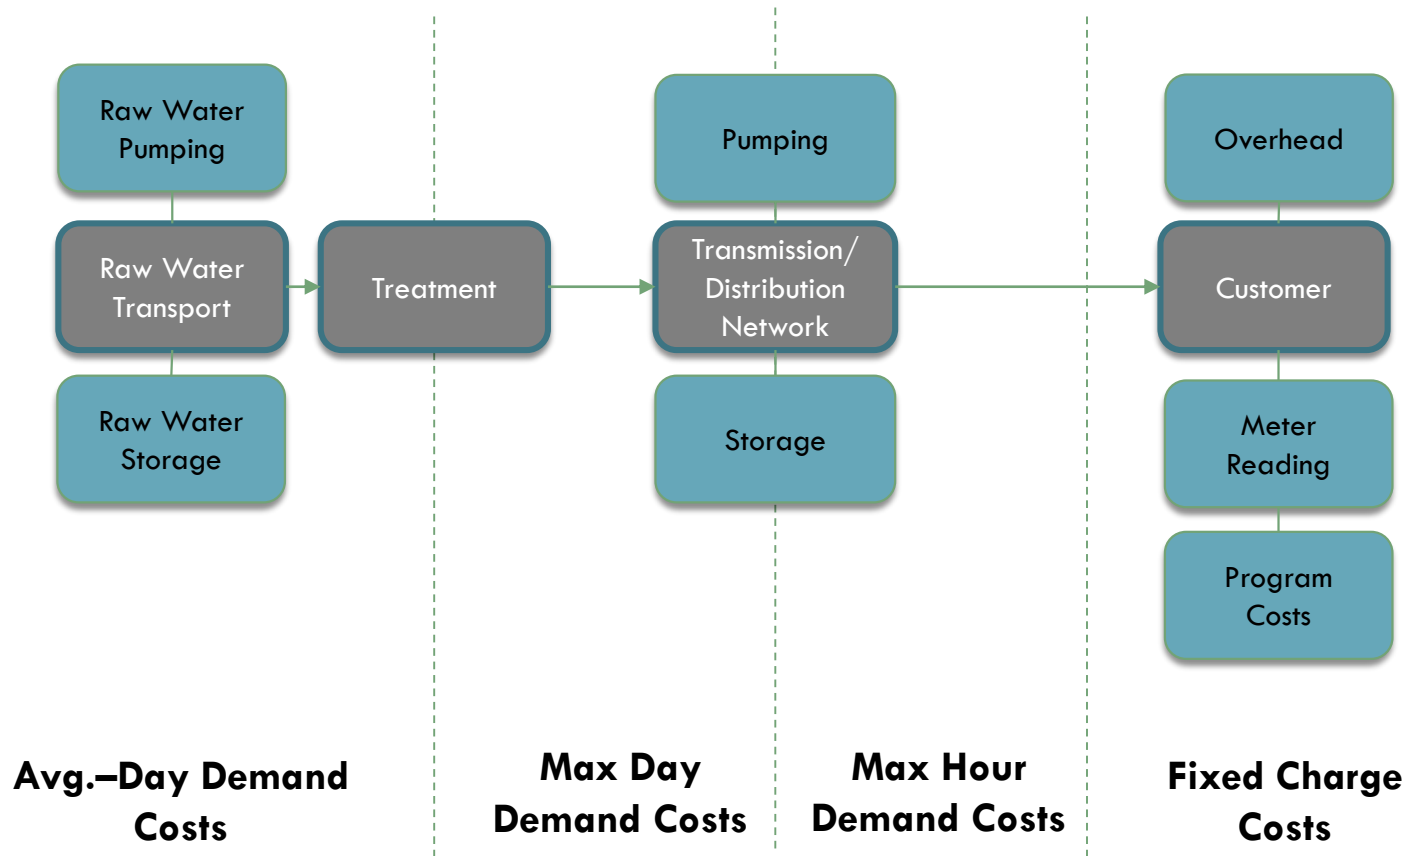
Raw Water Pumping

Raw Water Transport

Raw Water Storage

Treatment

Pumping

Transmission/ Distribution Network

Storage

Overhead

Customer

Meter Reading

Program Costs

Avg.–Day Demand Costs

Max Day Demand Costs

Max Hour Demand Costs

Fixed Charge Costs